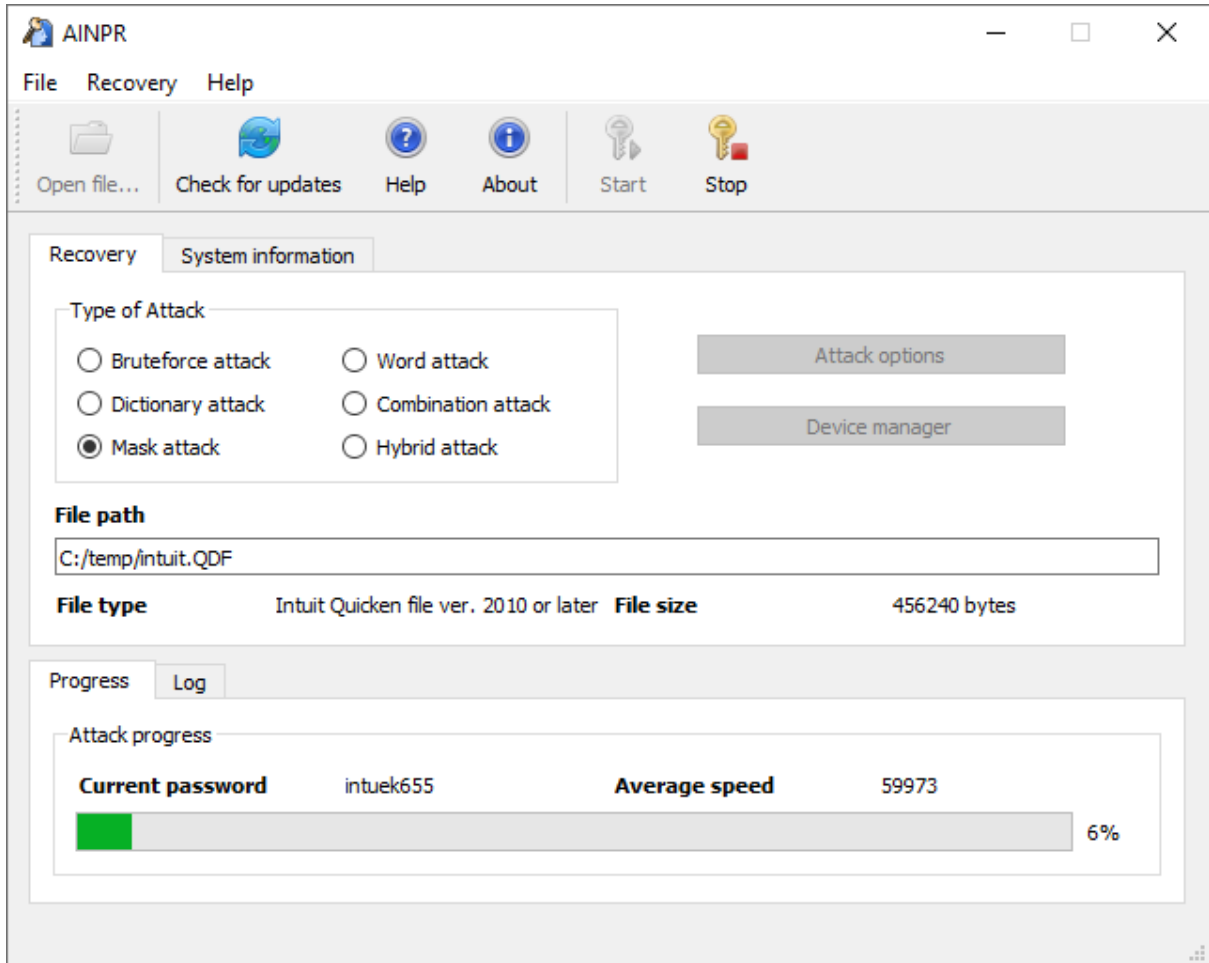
AINPR

File Recovery Help

Open file... Check for updates Help About Start Stop

Recovery System information

Type of Attack

Bruteforce attack
Word attack
Dictionary attack
Combination attack
Mask attack
Hybrid attack

Attack options

Device manager

File path

C:/temp/intuit.QDF

File type Intuit Quicken file ver. 2010 or later File size 456240 bytes

Progress Log

Attack progress

Current password intuek655 Average speed 59973

6%